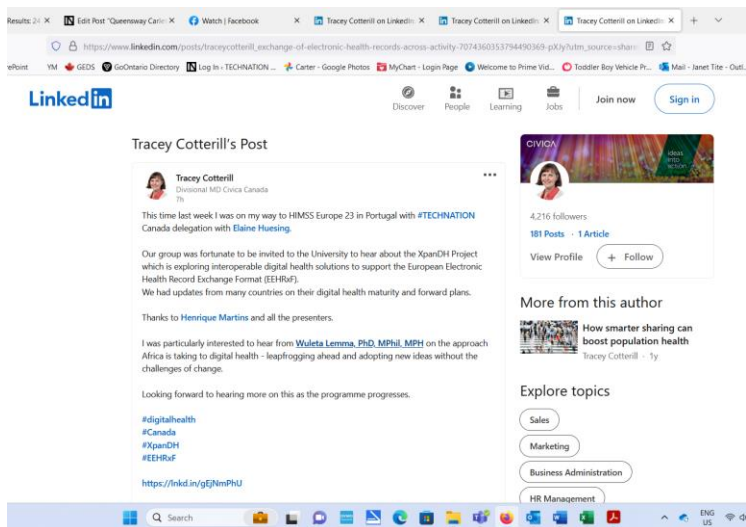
Results: 24 × | Edit Post "Queensway Carl × | Watch | Facebook × | Tracey Cotterill on LinkedIn × | Tracey Cotterill on LinkedIn × | Tracey Cotterill on LinkedIn × | +

https://www.linkedin.com/posts/traceycotterill_exchange-of-electronic-health-records-across-activity-7074360353794490369-pXJy/?utm_source=share

ePoint YM GEDS GoOntario Directory Log In - TECHNATION ... Carter - Google Photos MyChart - Login Page Welcome to Prime Vid... Toddler Boy Vehicle Pr... Mail - Janet Tite - Outl...

LinkedIn

Discover People Learning Jobs Join now Sign in

Tracey Cotterill's Post

Tracey Cotterill
Divisional MD Civica Canada
7h

This time last week I was on my way to HIMSS Europe 23 in Portugal with #TECHNATION Canada delegation with Elaine Huesing.

Our group was fortunate to be invited to the University to hear about the XpanDH Project which is exploring interoperable digital health solutions to support the European Electronic Health Record Exchange Format (EEHRxF).
We had updates from many countries on their digital health maturity and forward plans.

Thanks to Henrique Martins and all the presenters.

I was particularly interested to hear from Wuleta Lemma, PhD, MPhil, MPH on the approach Africa is taking to digital health - leapfrogging ahead and adopting new ideas without the challenges of change.

Looking forward to hearing more on this as the programme progresses.

#digitalhealth
#Canada
#XpanDH
#EEHRxF

https://lnkd.in/gEjNmPhU

CIVICA ideas into action

4,216 followers
181 Posts · 1 Article
View Profile + Follow

More from this author

How smarter sharing can boost population health
Tracey Cotterill · 1y

Explore topics

Sales
Marketing
Business Administration
HR Management

Search

ENG US